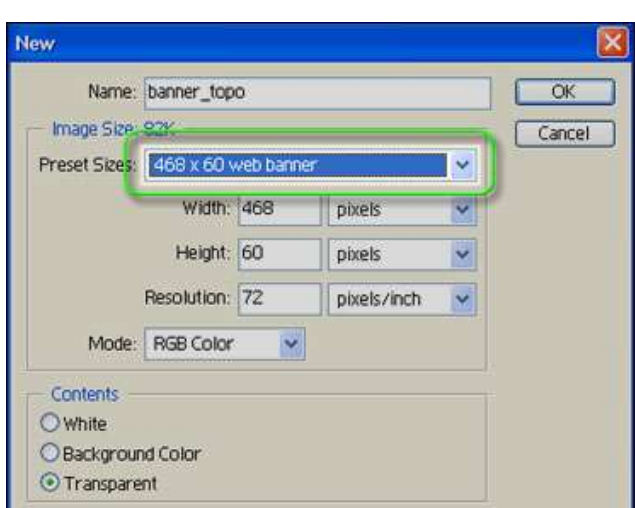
New

Name: banner_topo

OK

Cancel

Image Size: 82K

Preset Sizes: 468 x 60 web banner

Width: 468 pixels

Height: 60 pixels

Resolution: 72 pixels/inch

Mode: RGB Color

Contents

White

Background Color

Transparent